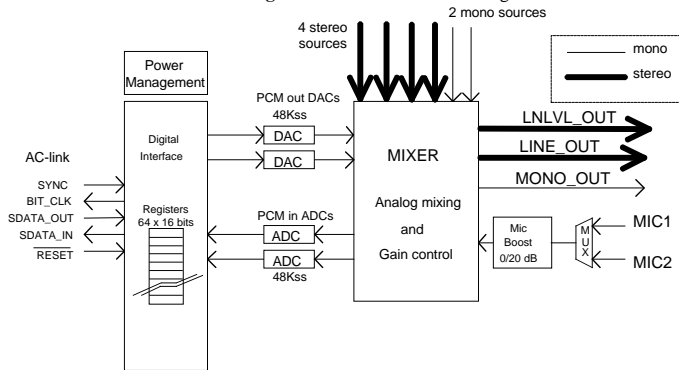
2 mono sources
4 stereo sources
mono
stereo
Power Management
PCM out DACs
48Kss
DAC
DAC
Digital Interface
AC-link
SYNC
BIT_CLK
SDATA_OUT
SDATA_IN
RESET
Registers 64 x 16 bits
MIXER
Analog mixing and Gain control
LNLVL_OUT
LINE_OUT
MONO_OUT
PCM in ADCs
ADC
ADC
48Kss
Mic Boost 0/20 dB
M U X
MIC1
MIC2